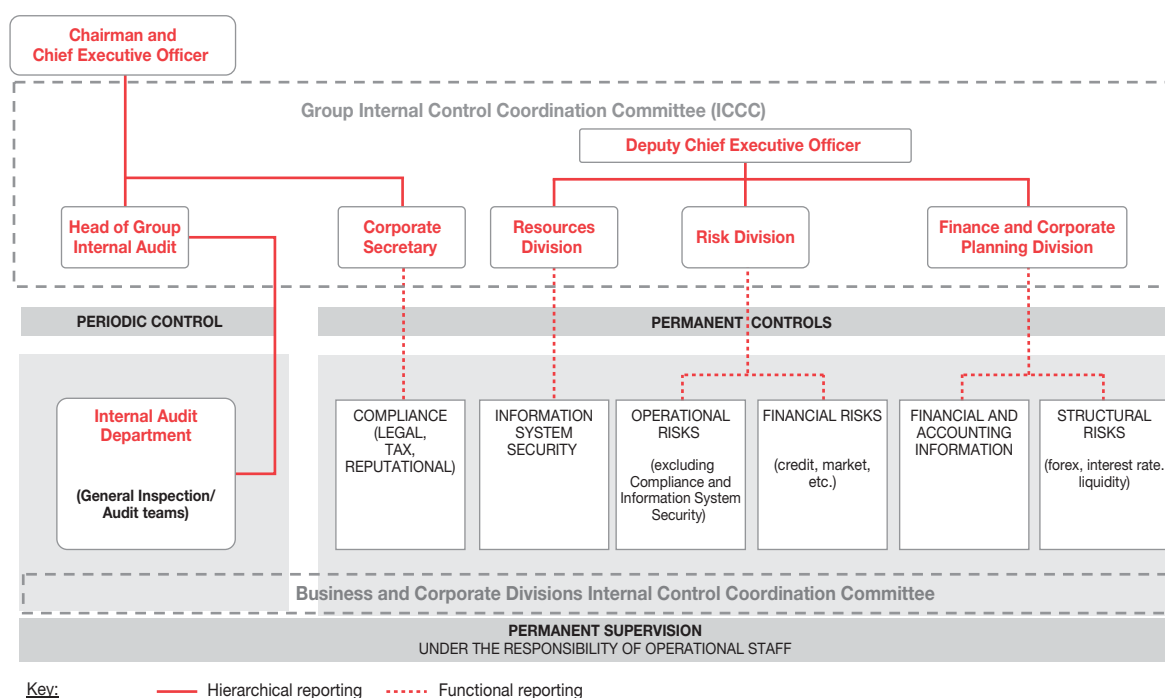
Chairman and Chief Executive Officer

Group Internal Control Coordination Committee (ICCC)

Deputy Chief Executive Officer

Head of Group Internal Audit

Corporate Secretary

Resources Division

Risk Division

Finance and Corporate Planning Division

PERIODIC CONTROL

PERMANENT CONTROLS

Internal Audit Department

(General Inspection/ Audit teams)

COMPLIANCE (LEGAL, TAX, REPUTATIONAL)

INFORMATION SYSTEM SECURITY

OPERATIONAL RISKS

(excluding Compliance and Information System Security)

FINANCIAL RISKS

(credit, market, etc.)

FINANCIAL AND ACCOUNTING INFORMATION

STRUCTURAL RISKS

(forex, interest rate. liquidity)

Business and Corporate Divisions Internal Control Coordination Committee

PERMANENT SUPERVISION
UNDER THE RESPONSIBILITY OF OPERATIONAL STAFF

Key: Hierarchical reporting Functional reporting